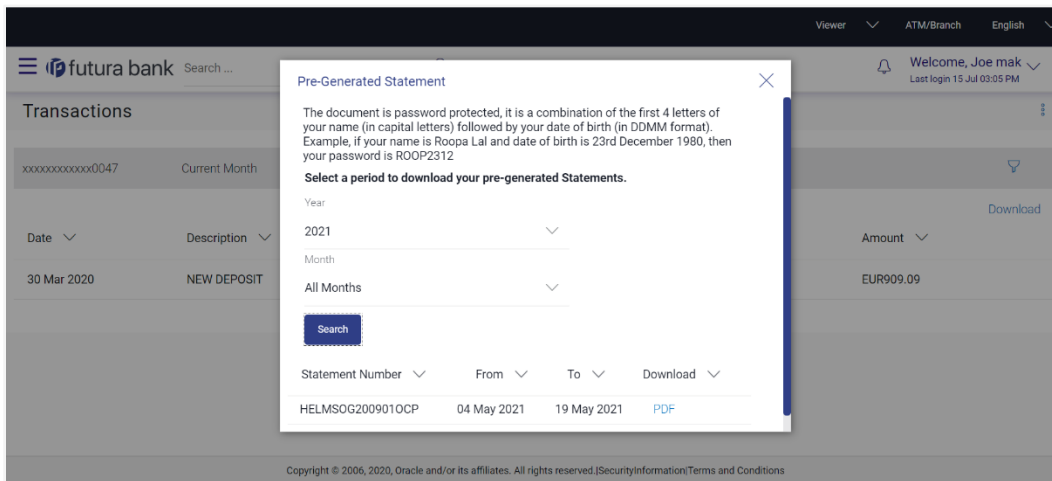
Viewer ATM/Branch English

futura bank Search ...

Welcome, Joe mak
Last login 15 Jul 03:05 PM

Transactions

xxxxxxxxxxxx0047 Current Month

Download

Date Description Amount

30 Mar 2020 NEW DEPOSIT EUR909.09

Pre-Generated Statement

The document is password protected, it is a combination of the first 4 letters of your name (in capital letters) followed by your date of birth (in DDMM format). Example, if your name is Roopa Lal and date of birth is 23rd December 1980, then your password is ROOP2312

Select a period to download your pre-generated Statements.

Year
2021

Month
All Months

Search

| Statement Number | From | To | Download |
|---|---|---|---|
| HELMSOG200901OCP | 04 May 2021 | 19 May 2021 | PDF |

Copyright © 2006, 2020, Oracle and/or its affiliates. All rights reserved.|SecurityInformation|Terms and Conditions